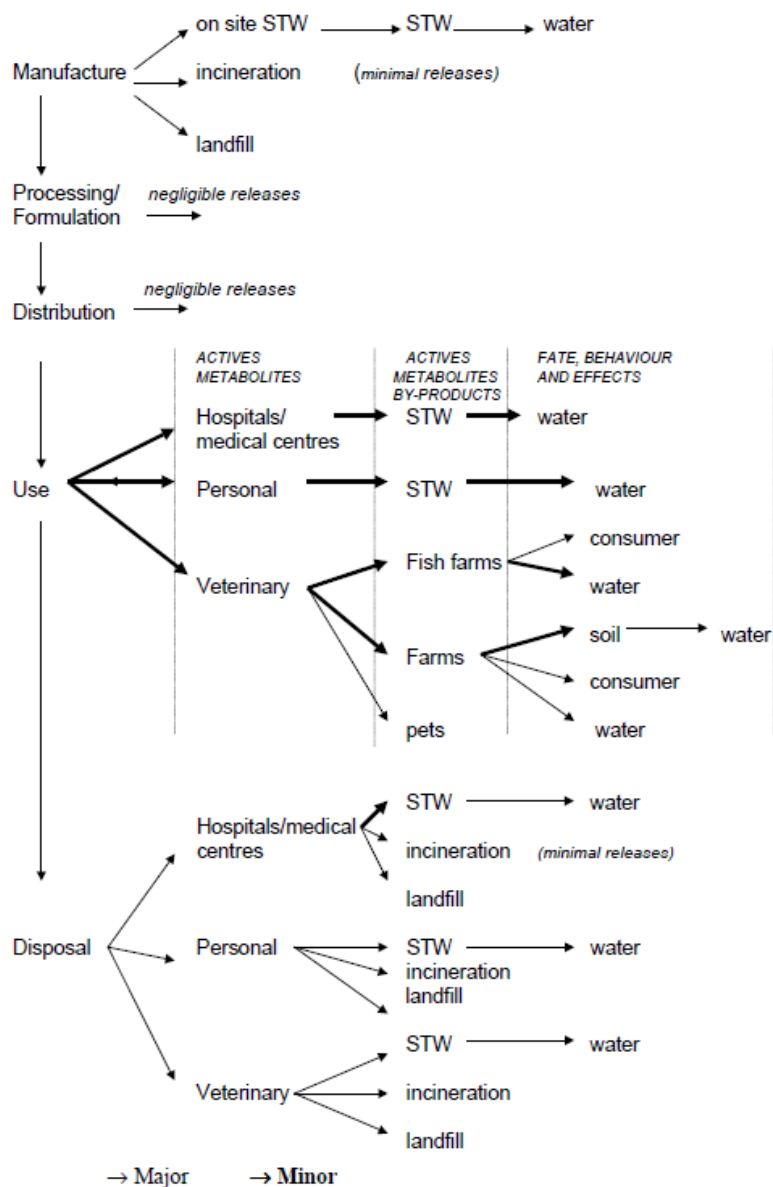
Manufacture
on site STW → STW → water
incineration (minimal releases)
landfill

Processing/ Formulation
negligible releases

Distribution
negligible releases

Use

ACTIVES METABOLITES
ACTIVES METABOLITES BY-PRODUCTS
FATE, BEHAVIOUR AND EFFECTS

Hospitals/ medical centres → STW → water
Personal → STW → water
Veterinary
Fish farms → consumer
water
Farms → soil → water
consumer
water
pets

Disposal

Hospitals/medical centres
STW → water
incineration (minimal releases)
landfill

Personal
STW → water
incineration
landfill

Veterinary
STW → water
incineration
landfill

→ Major → Minor